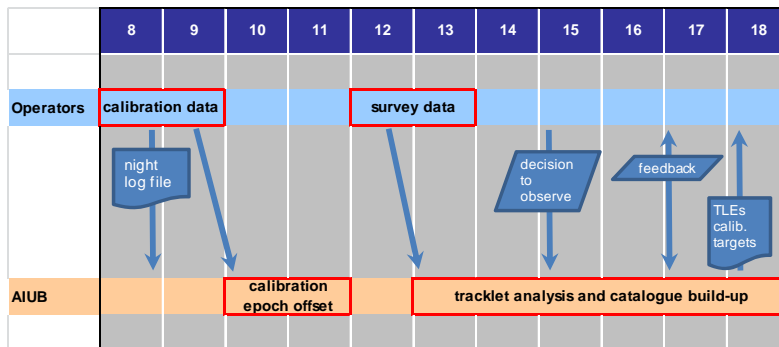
| | 8 | 9 | 10 | 11 | 12 | 13 | 14 | 15 | 16 | 17 | 18 |
|---|---|---|---|---|---|---|---|---|---|---|---|
| Operators | calibration data | | | | survey data | | | | | | |
| AIUB | | | calibration epoch offset | | | tracklet analysis and catalogue build-up | | | | | |

night log file

decision to observe

feedback

TLEs calib. targets